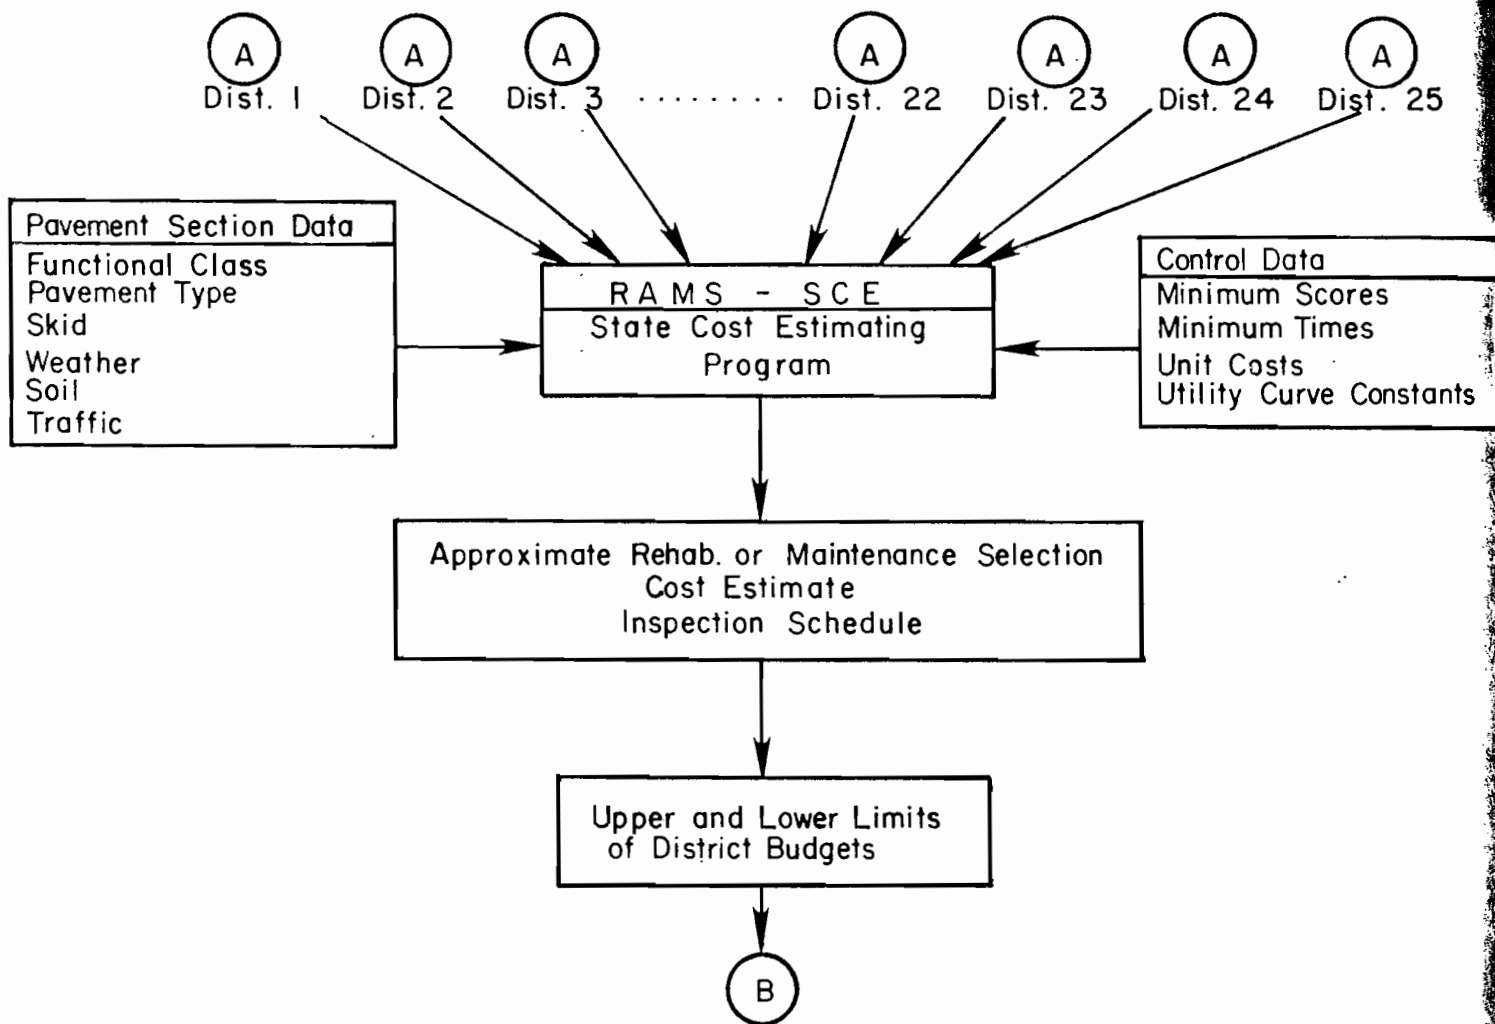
A
Dist. 1

A
Dist. 2

A
Dist. 3

. . . . . . . .

A
Dist. 22

A
Dist. 23

A
Dist. 24

A
Dist. 25

Pavement Section Data
Functional Class
Pavement Type
Skid
Weather
Soil
Traffic

RAMS - SCE
State Cost Estimating Program

Control Data
Minimum Scores
Minimum Times
Unit Costs
Utility Curve Constants

Approximate Rehab. or Maintenance Selection
Cost Estimate
Inspection Schedule

Upper and Lower Limits of District Budgets

B